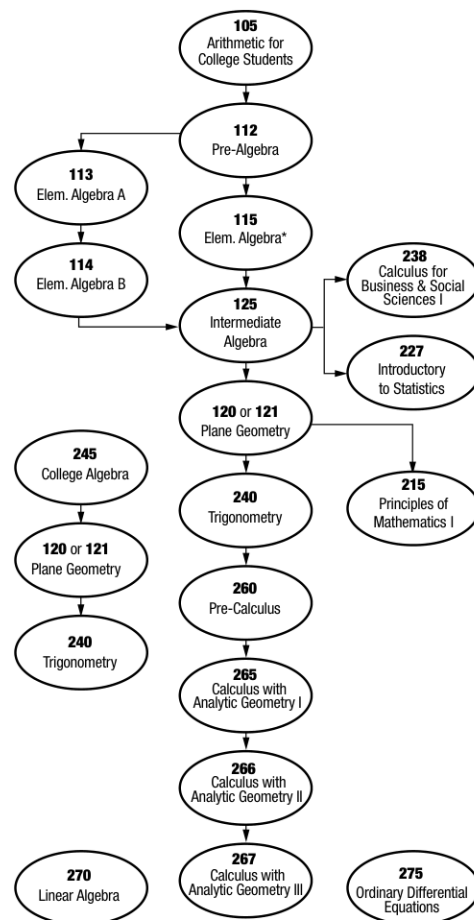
**105**
Arithmetic for College Students

**112**
Pre-Algebra

**113**
Elem. Algebra A

**115**
Elem. Algebra*

**114**
Elem. Algebra B

**238**
Calculus for Business & Social Sciences I

**125**
Intermediate Algebra

**227**
Introductory to Statistics

**120** or **121**
Plane Geometry

**245**
College Algebra

**215**
Principles of Mathematics I

**240**
Trigonometry

**120** or **121**
Plane Geometry

**260**
Pre-Calculus

**240**
Trigonometry

**265**
Calculus with Analytic Geometry I

**266**
Calculus with Analytic Geometry II

**270**
Linear Algebra

**267**
Calculus with Analytic Geometry III

**275**
Ordinary Differential Equations